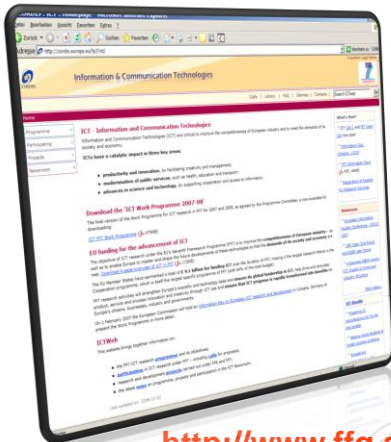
Zurück

Suchen Favoriten

Adresse http://cordis.europa.eu/fp7/ict/

Information & Communication Technologies

Home

Programme

Participating

Projects

Resources

ICT - Information and Communication Technologies

ICTs have a catalytic impact in three key areas:

productivity and innovation,

modernisation of public services,

advances in science and technology,

Download the 'ICT Work Programme 2007-08'

EU funding for the advancement of ICT

ICTWeb

What's New?

Resources

ICT Results

http://www.ffg.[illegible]